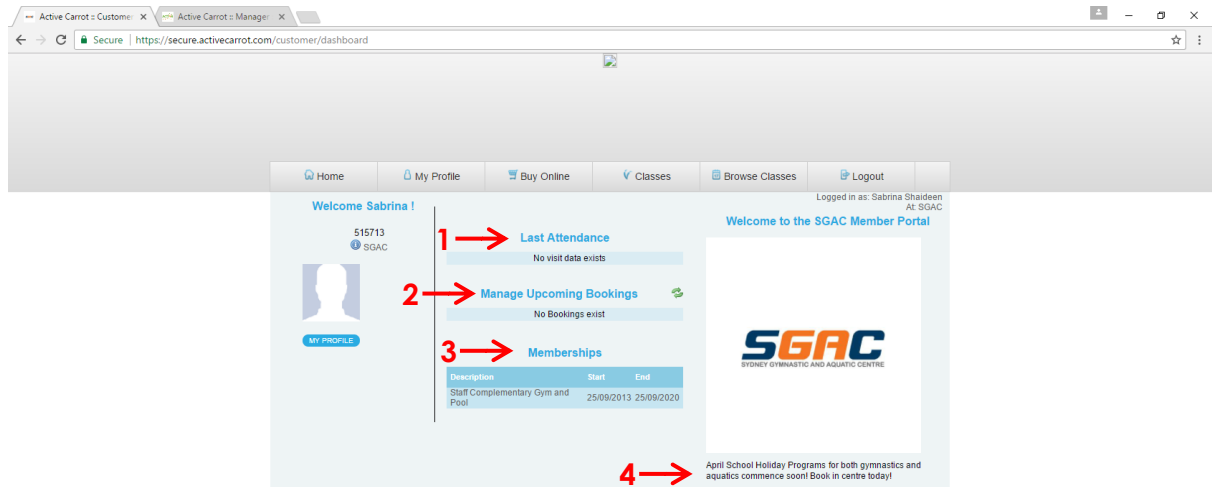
Active Carrot :: Customer ×
Active Carrot :: Manager ×

Secure | https://secure.activecarrot.com/customer/dashboard

Home | My Profile | Buy Online | Classes | Browse Classes | Logout

Logged in as: Sabrina Shaideen
At: SGAC

Welcome Sabrina !

515713
SGAC

MY PROFILE

1
Last Attendance
No visit data exists

2
Manage Upcoming Bookings
No Bookings exist

3
Memberships

| Description | Start | End |
|---|---|---|
| Staff Complementary Gym and Pool | 25/09/2013 | 25/09/2020 |

Welcome to the SGAC Member Portal

SGAC
SYDNEY GYMNASTIC AND AQUATIC CENTRE

4
April School Holiday Programs for both gymnastics and aquatics commence soon! Book in centre today!